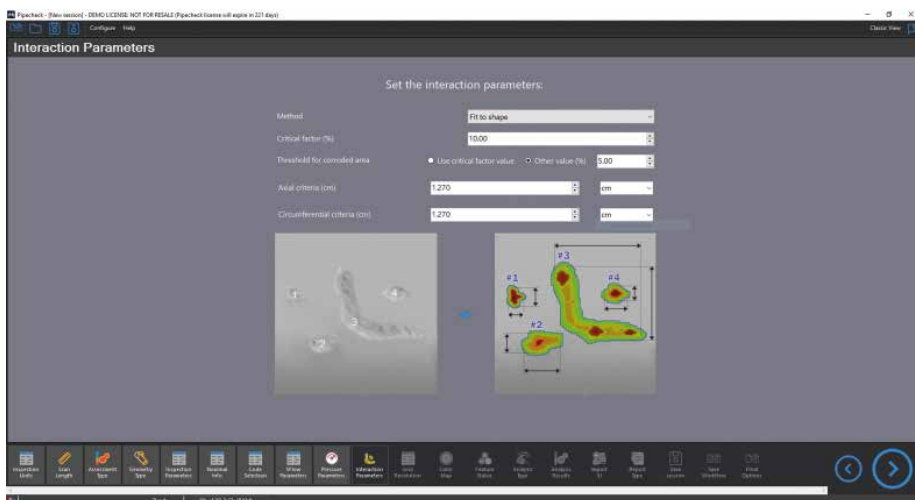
Pipecheck - [New session] - DEMO LICENSE: NOT FOR RESALE (Pipecheck license will expire in 221 days)

Configure Help

Classic View

Interaction Parameters

Set the interaction parameters:

Method
Fit to shape

Critical factor (%)
10.00

Threshold for corroded area
Use critical factor value
Other value (%)
5.00

Axial criteria (cm)
1.270
cm

Circumferential criteria (cm)
1.270
cm

1 2 3 4

#1 #2 #3 #4

Inspection Units
Scan Length
Assessment Type
Geometry Type
Inspection Parameters
Nominal Info
Grids Selection
Wear Parameters
Pressure Parameters
Interaction Parameters
Grid Resolution
Color Map
Feature Status
Analysis Type
Analysis Results
Import
Report Type
Save session
Save Workflow
Final Options